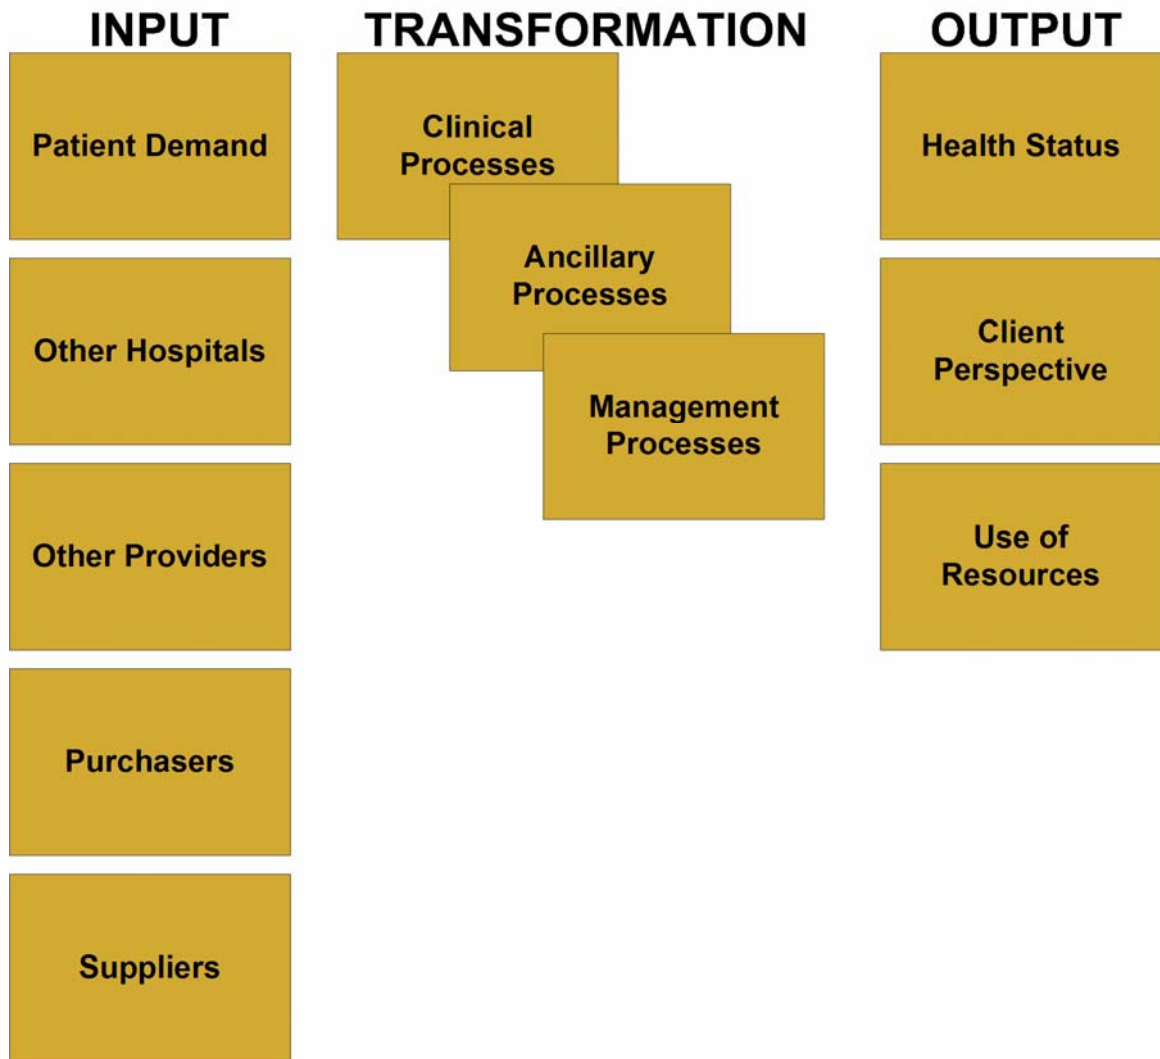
INPUT

Patient Demand

Other Hospitals

Other Providers

Purchasers

Suppliers

TRANSFORMATION

Clinical Processes

Ancillary Processes

Management Processes

OUTPUT

Health Status

Client Perspective

Use of Resources